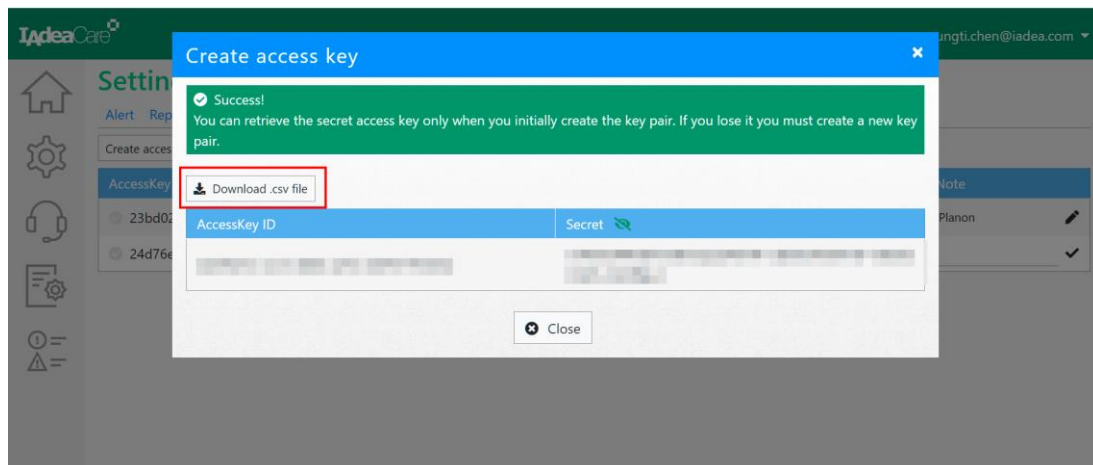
IAdeaCare

ungti.chen@iadea.com

Settin

Alert Rep

Create acces

AccessKey

23bd02

24d76e

Note

Planon

Create access key

×

Success!
You can retrieve the secret access key only when you initially create the key pair. If you lose it you must create a new key pair.

Download .csv file

| AccessKey ID | Secret |
|---|---|
| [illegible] | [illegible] |

Close